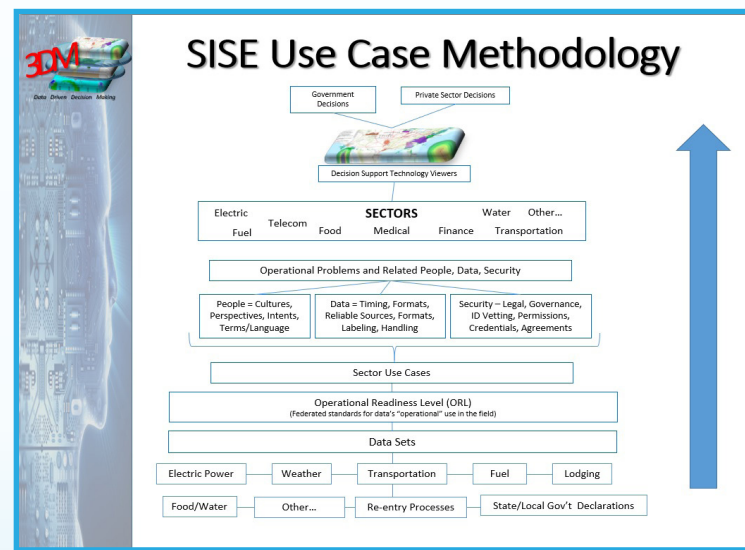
3DM
Data Driven Decision Making

SISE Use Case Methodology

Government Decisions

Private Sector Decisions

Decision Support Technology Viewers

Electric
Fuel
Telecom
Food
SECTORS
Medical
Finance
Water
Other…
Transportation

Operational Problems and Related People, Data, Security

People = Cultures, Perspectives, Intents, Terms/Language

Data = Timing, Formats, Reliable Sources, Formats, Labeling, Handling

Security – Legal, Governance, ID Vetting, Permissions, Credentials, Agreements

Sector Use Cases

Operational Readiness Level (ORL)
(Federated standards for data's "operational" use in the field)

Data Sets

Electric Power
Weather
Transportation
Fuel
Lodging

Food/Water
Other…
Re-entry Processes
State/Local Gov't Declarations